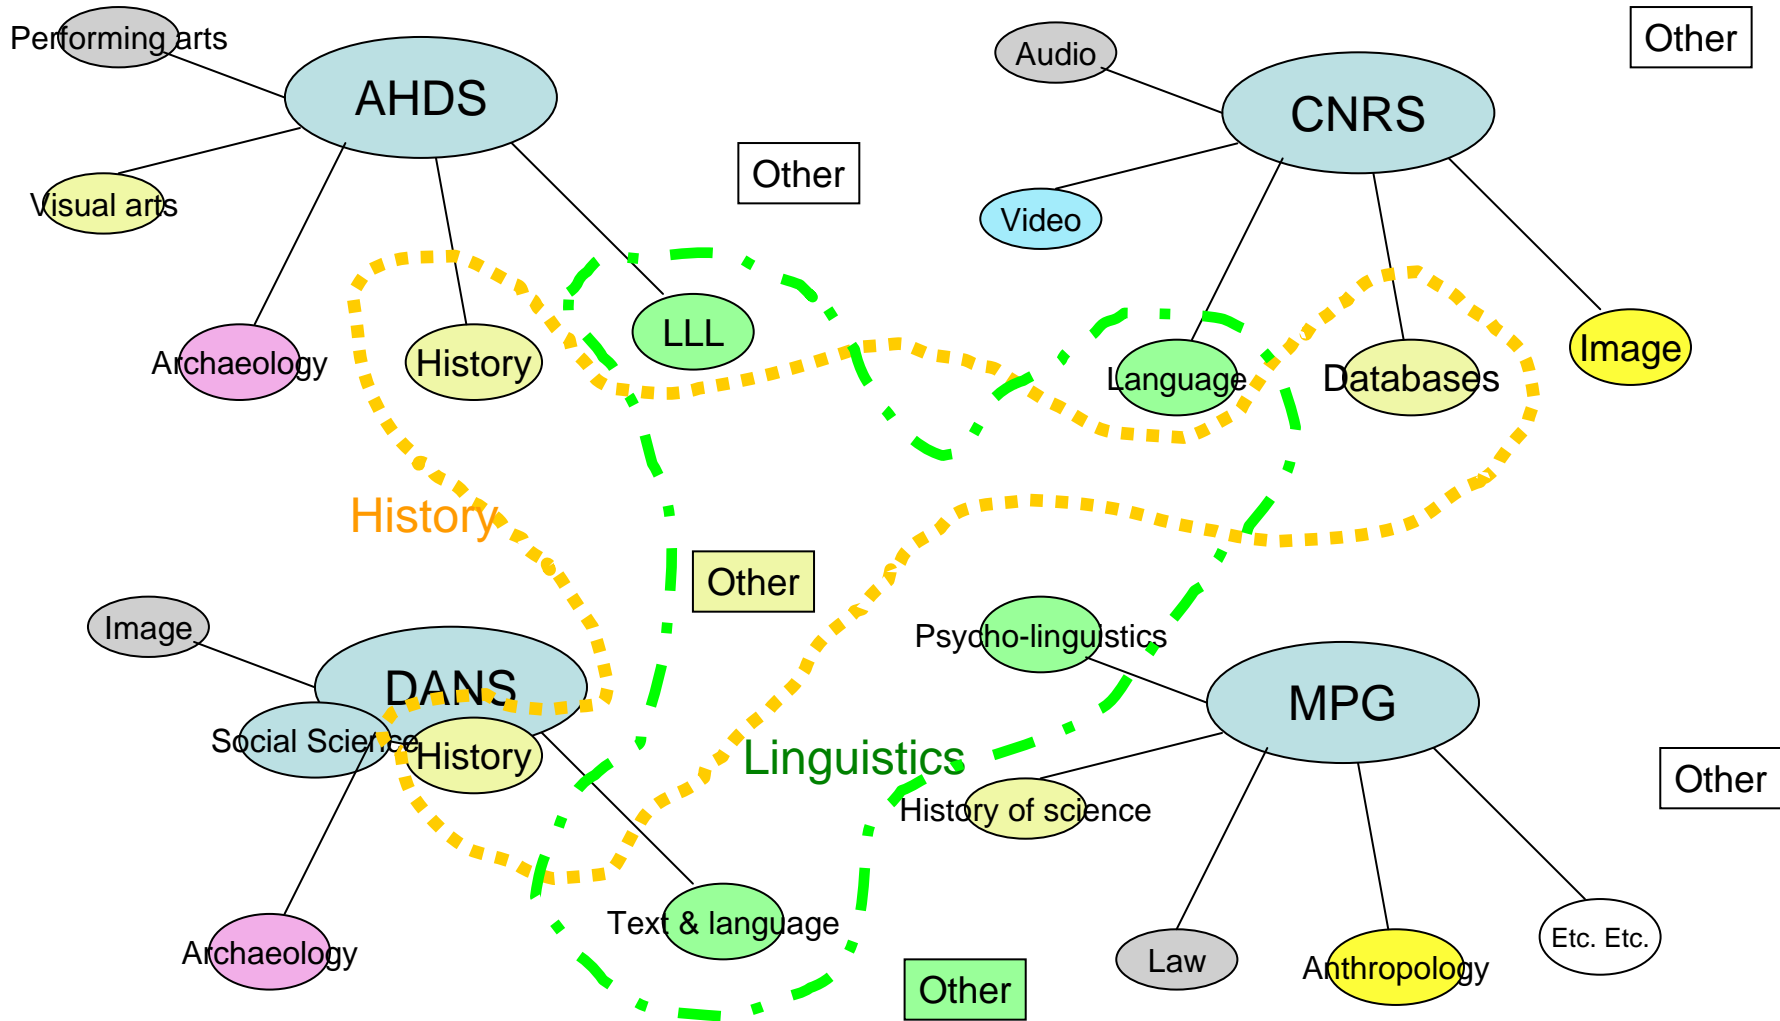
Performing arts
AHDS
Visual arts
Archaeology
History
LLL
Other
Audio
CNRS
Video
Other
Language
Databases
Image
History
Other
Image
DANS
Social Science
History
Archaeology
Linguistics
Text & language
Psycho-linguistics
MPG
History of science
Other
Law
Anthropology
Etc. Etc.
Other